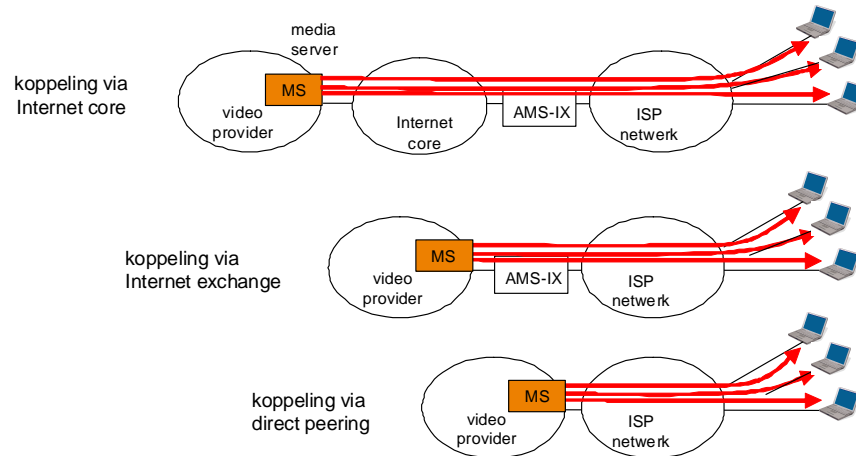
media server

koppeling via Internet core

MS

video provider

Internet core

AMS-IX

ISP netwerk

koppeling via Internet exchange

MS

video provider

AMS-IX

ISP netwerk

koppeling via direct peering

MS

video provider

ISP netwerk